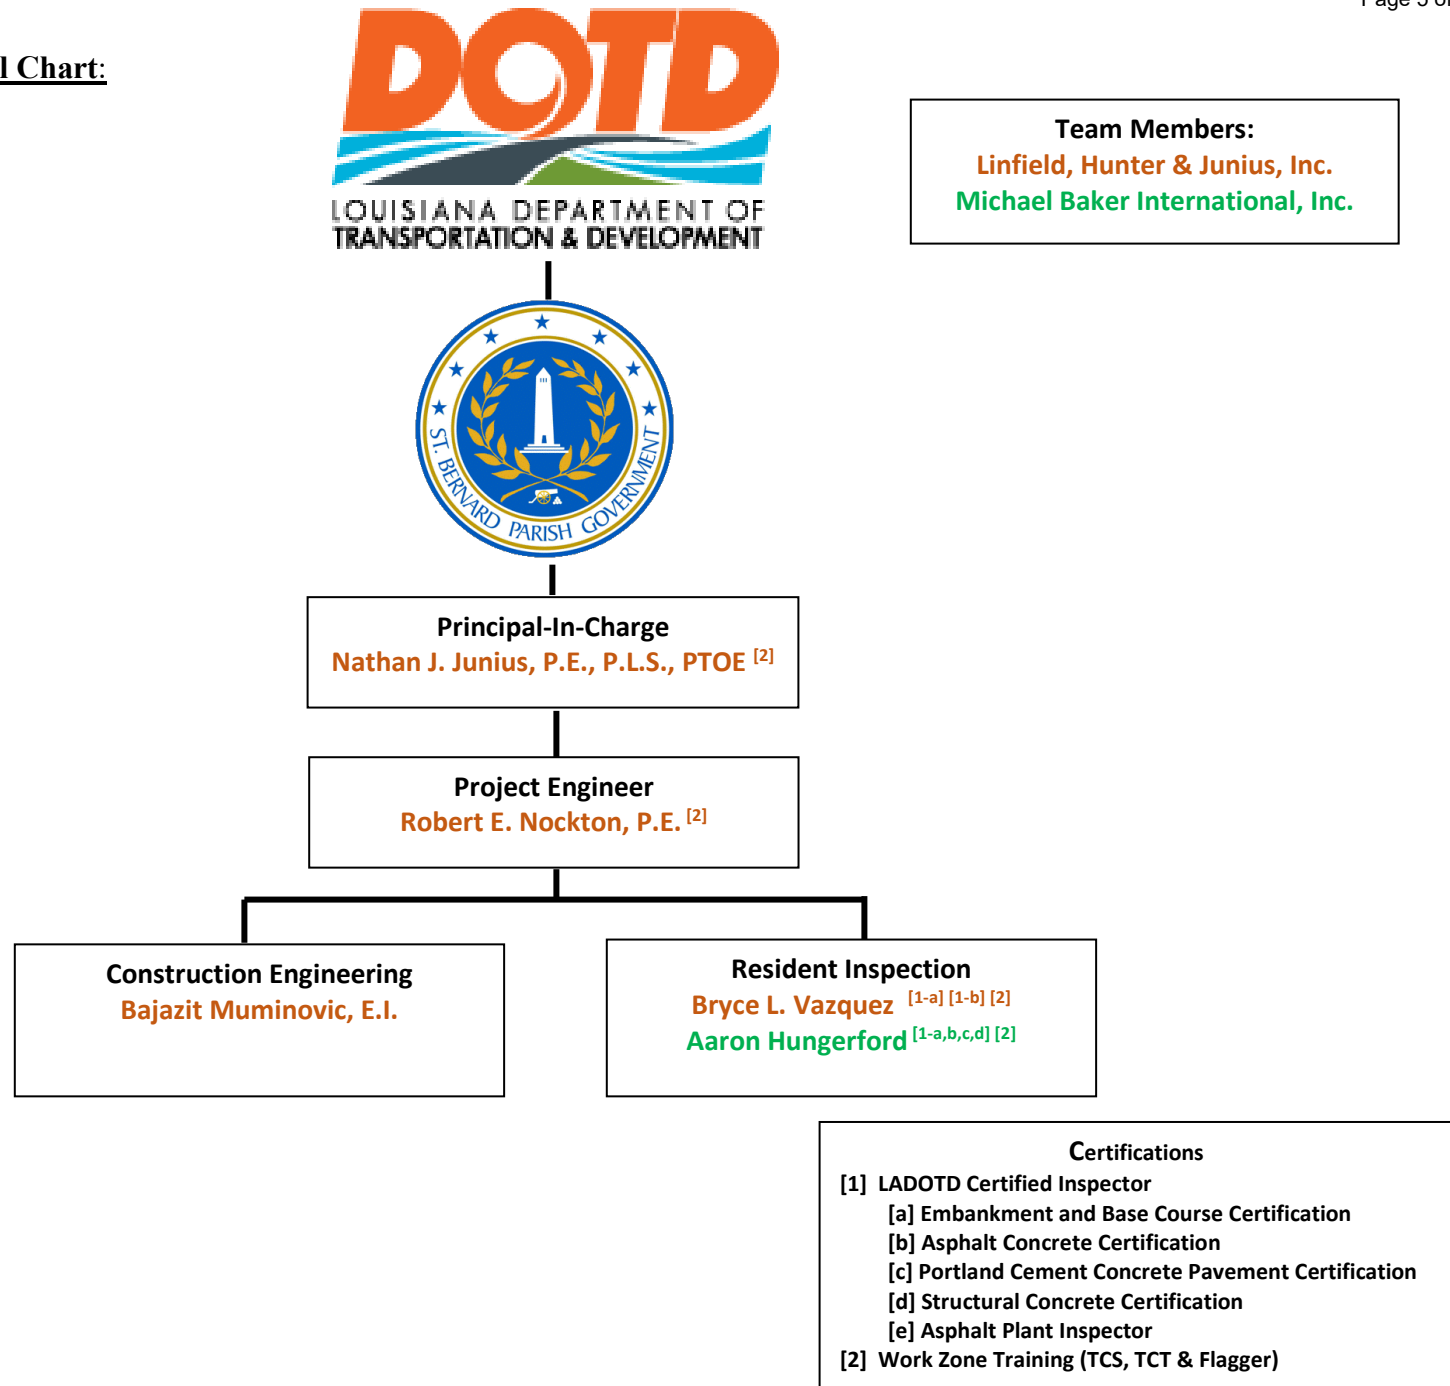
Page 5 of

l Chart:

DOTD
LOUISIANA DEPARTMENT OF TRANSPORTATION & DEVELOPMENT

Team Members:
Linfield, Hunter & Junius, Inc.
Michael Baker International, Inc.

ST. BERNARD PARISH GOVERNMENT

Principal-In-Charge
Nathan J. Junius, P.E., P.L.S., PTOE $^{[2]}$

Project Engineer
Robert E. Nockton, P.E. $^{[2]}$

Construction Engineering
Bajazit Muminovic, E.I.

Resident Inspection
Bryce L. Vazquez $^{[1-a] [1-b] [2]}$
Aaron Hungerford $^{[1-a,b,c,d] [2]}$

Certifications
[1] LADOTD Certified Inspector
[a] Embankment and Base Course Certification
[b] Asphalt Concrete Certification
[c] Portland Cement Concrete Pavement Certification
[d] Structural Concrete Certification
[e] Asphalt Plant Inspector
[2] Work Zone Training (TCS, TCT & Flagger)